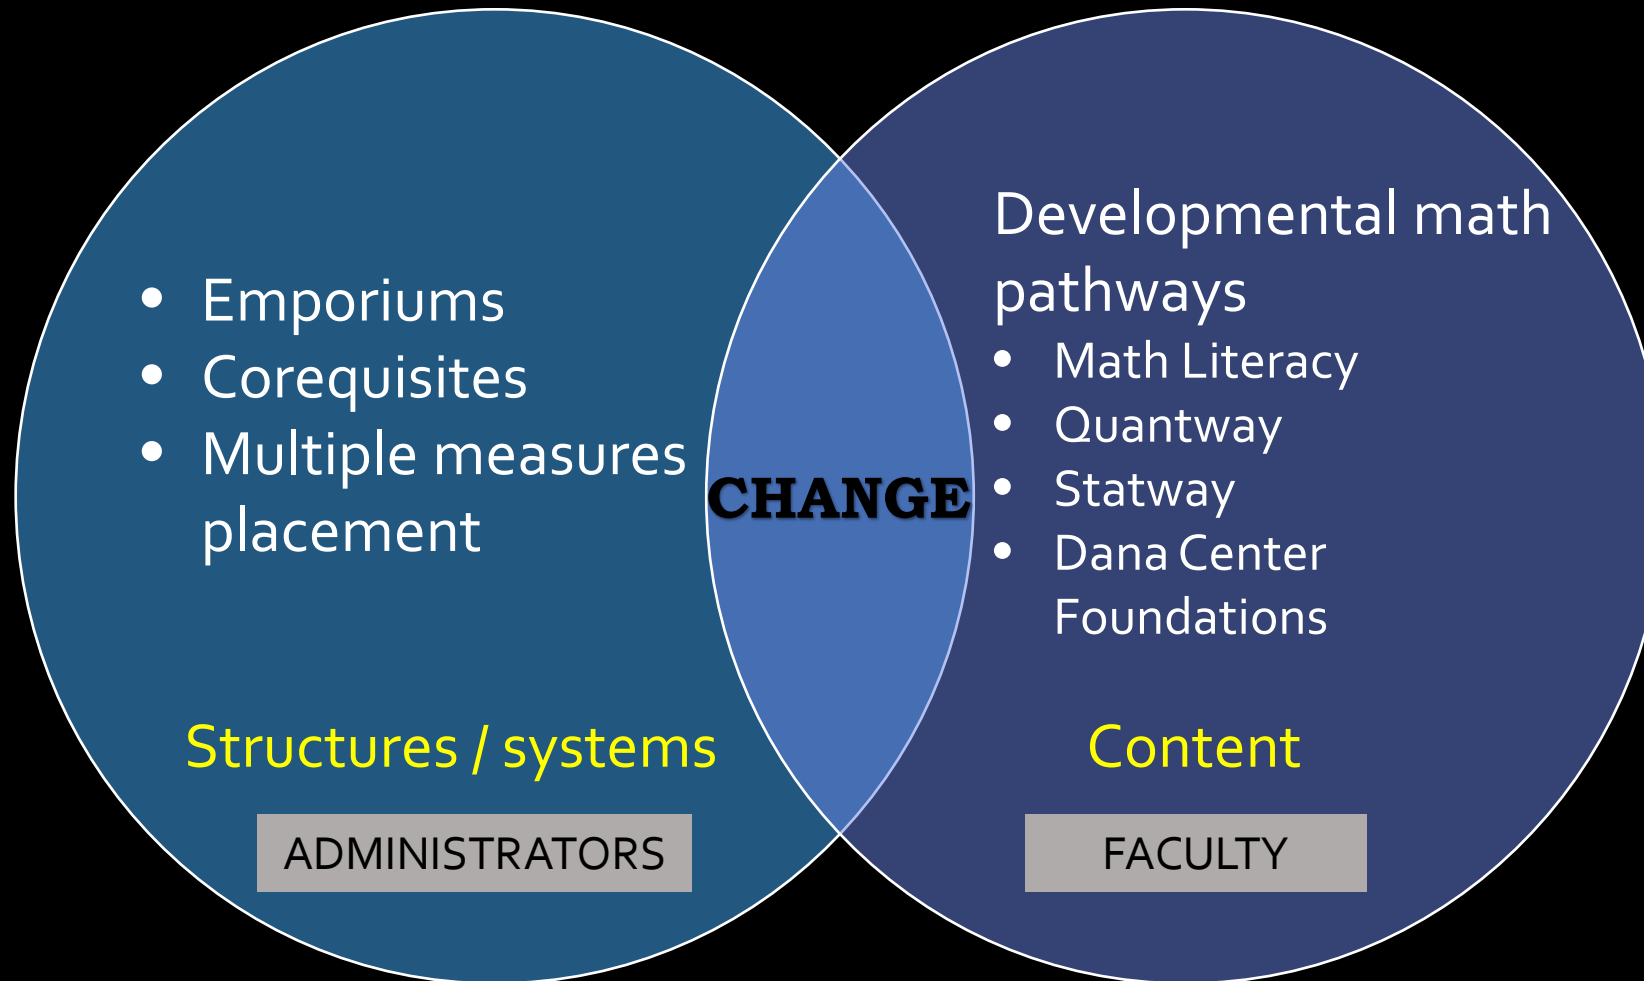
- Emporiums
- Corequisites
- Multiple measures placement

Structures / systems

ADMINISTRATORS

CHANGE

Developmental math pathways
- Math Literacy
- Quantway
- Statway
- Dana Center Foundations

Content

FACULTY